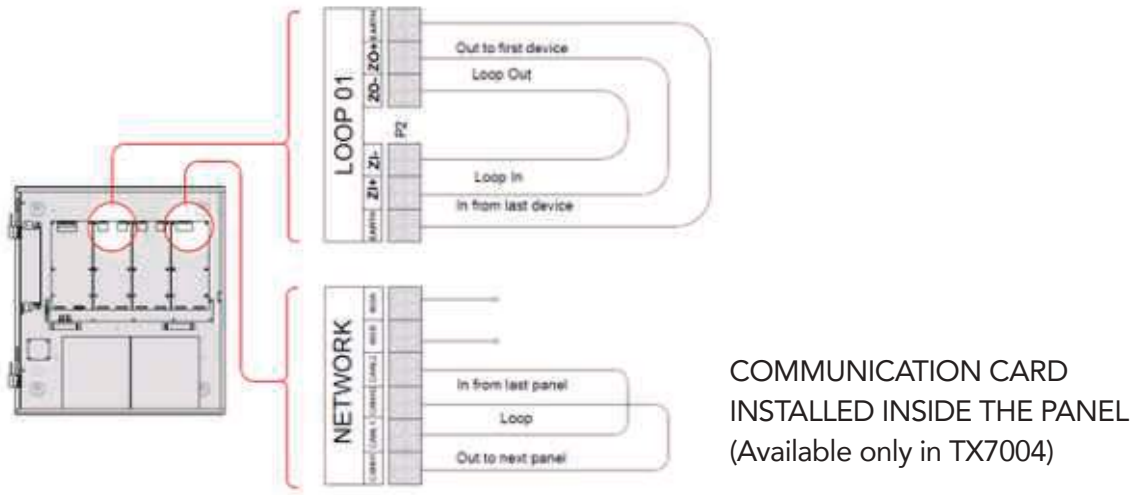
LOOP 01

EARTH

ZO+

ZO-

P2

ZI-

ZI+

EARTH

Out to first device

Loop Out

Loop In

In from last device

NETWORK

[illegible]

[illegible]

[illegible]

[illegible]

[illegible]

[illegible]

In from last panel

Loop

Out to next panel

COMMUNICATION CARD INSTALLED INSIDE THE PANEL (Available only in TX7004)